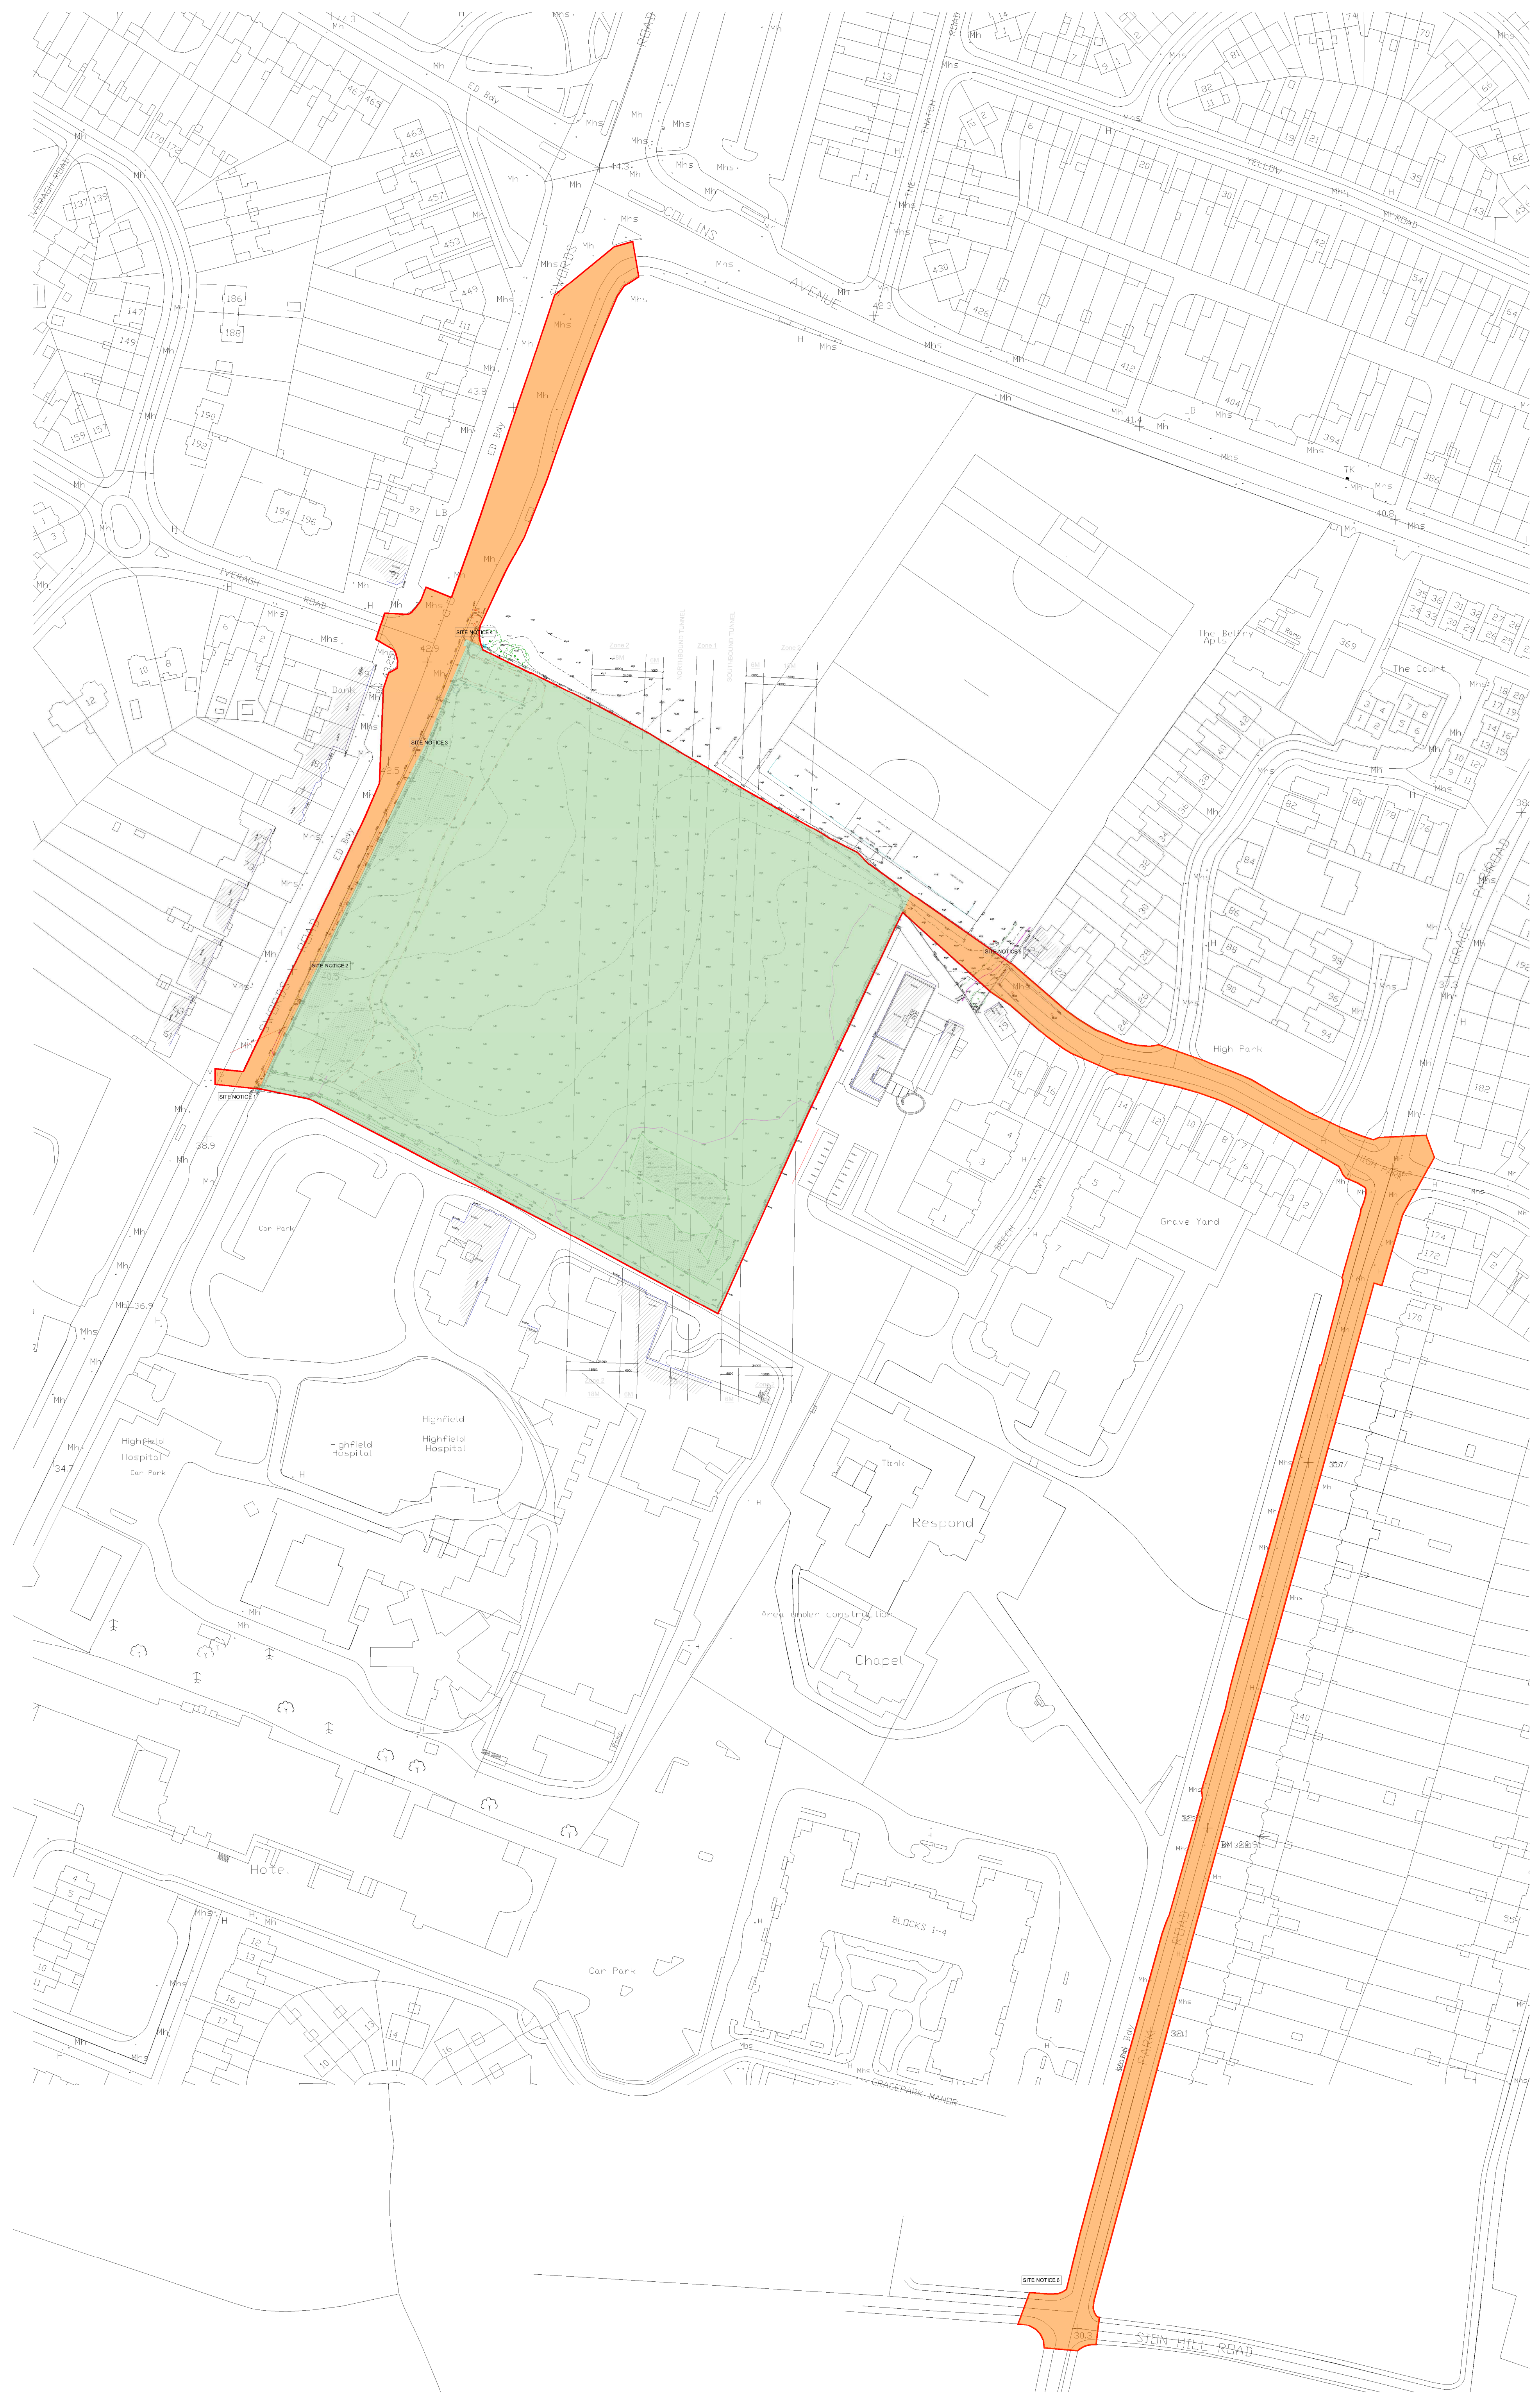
SITE NOTICE 4

SITE NOTICE 3

SITE NOTICE 2

SITE NOTICE 1

SITE NOTICE 5

SITE NOTICE 6

COLLINS AVENUE

YELLOW ROAD

IVERAGH ROAD

SWORDS ROAD

THE THATCH ROAD

GRACE PARK ROAD

HIGH PARK

PARK ROAD

SION HILL ROAD

GRACEPARK MANOR

BEECH LAWN

ED Bdy

The Belfry Apts

The Court

High Park

Grave Yard

Highfield Hospital

Highfield Hospital Car Park

Car Park

Tank

Respond

Area under construction

Chapel

Hotel

BLOCKS 1-4

Bank

44.3

42.3

43.8

42.9

42.5

41.4

40.8

38.9

36.9

34.7

37.3

35.7

32.1

30.3

Mh

Mhs

H

LB

TK